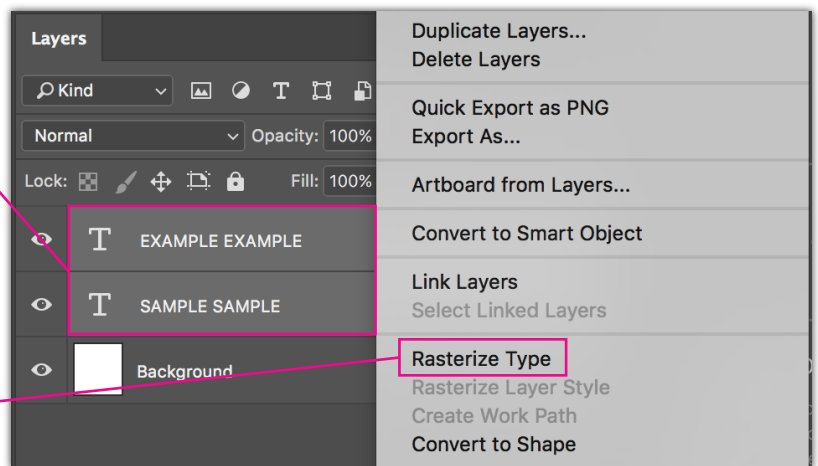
Layers

Kind

T

Normal

Opacity: 100%

Lock:

Fill: 100%

T EXAMPLE EXAMPLE

T SAMPLE SAMPLE

Background

Duplicate Layers...
Delete Layers

Quick Export as PNG
Export As...

Artboard from Layers...

Convert to Smart Object

Link Layers
Select Linked Layers

Rasterize Type
Rasterize Layer Style
Create Work Path
Convert to Shape